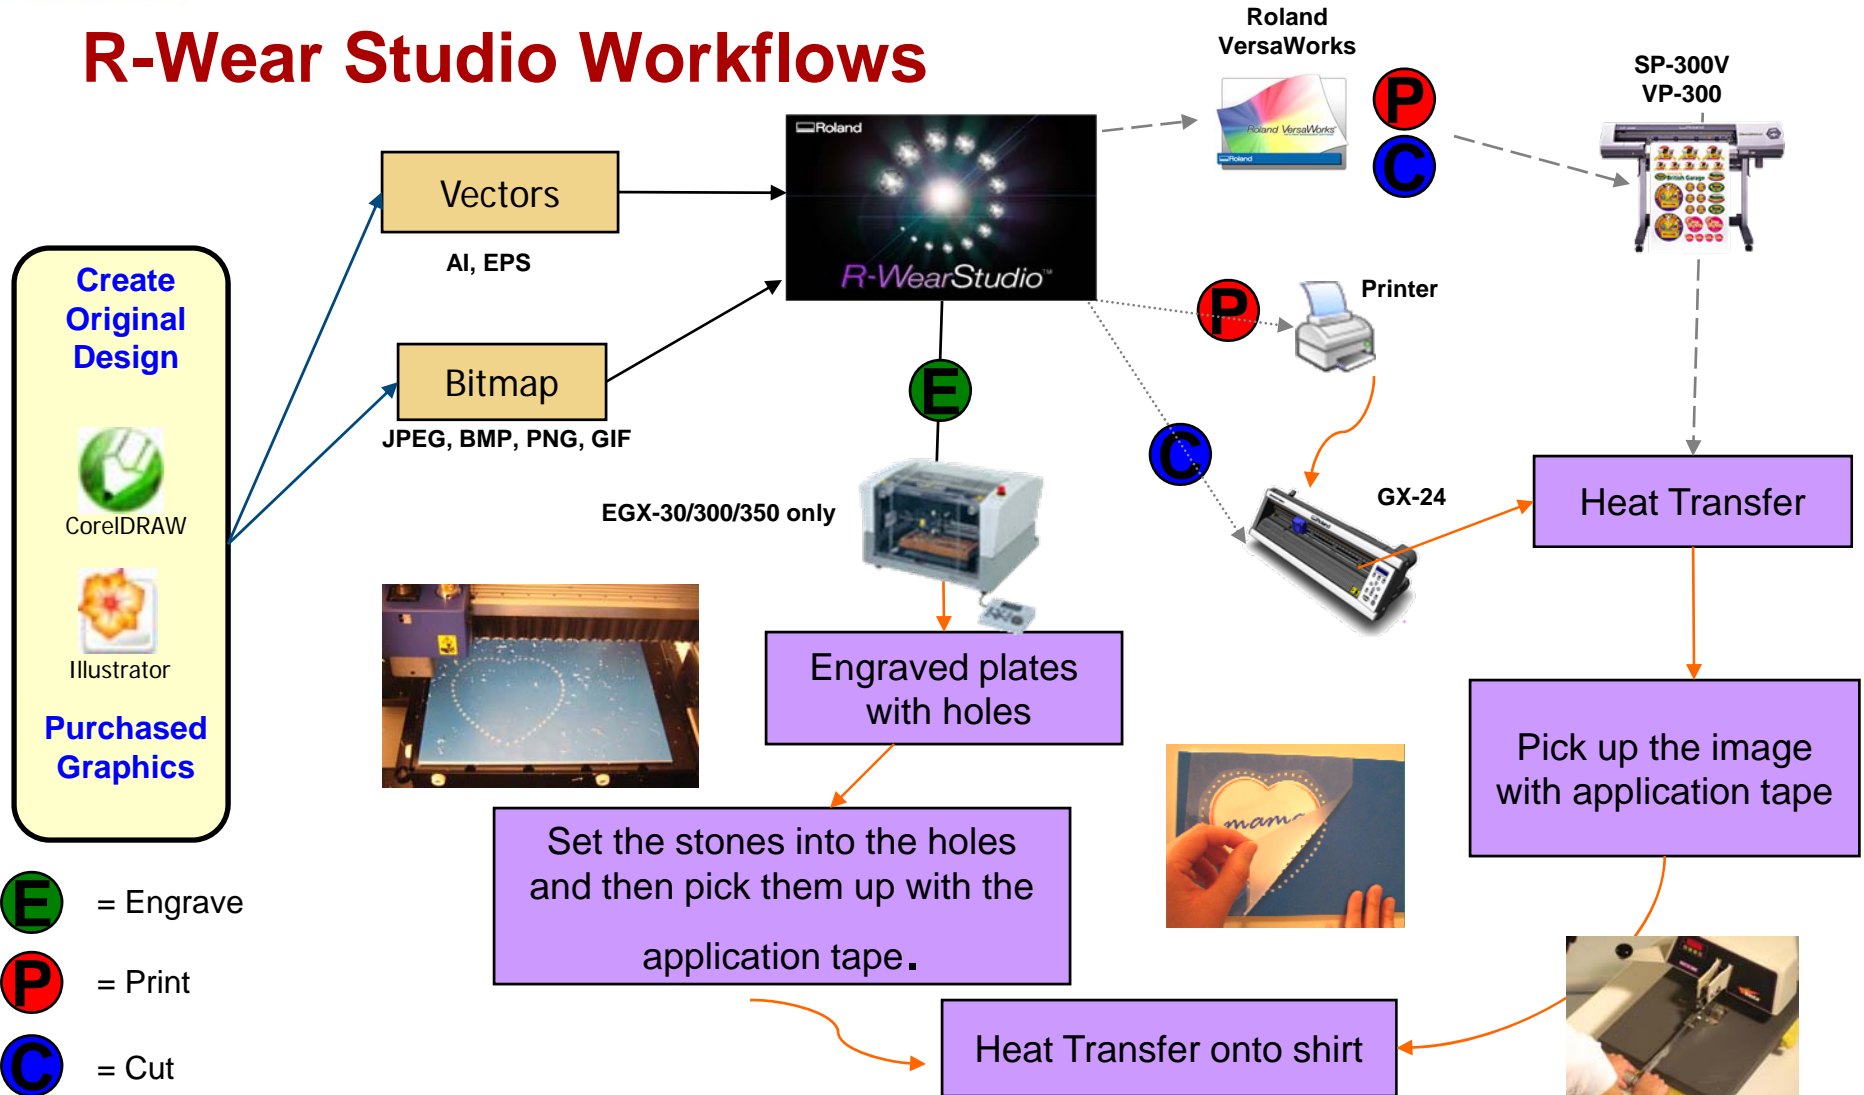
R-Wear Studio Workflows

Create Original Design

CorelDRAW

Illustrator

Purchased Graphics

Vectors

AI, EPS

Bitmap

JPEG, BMP, PNG, GIF

Roland

R-WearStudio

Roland VersaWorks

Roland VersaWorks

Roland

P

C

SP-300V VP-300

Printer

P

E

C

GX-24

EGX-30/300/350 only

Heat Transfer

Engraved plates with holes

Pick up the image with application tape

Set the stones into the holes and then pick them up with the application tape.

mam

Heat Transfer onto shirt

E = Engrave

P = Print

C = Cut